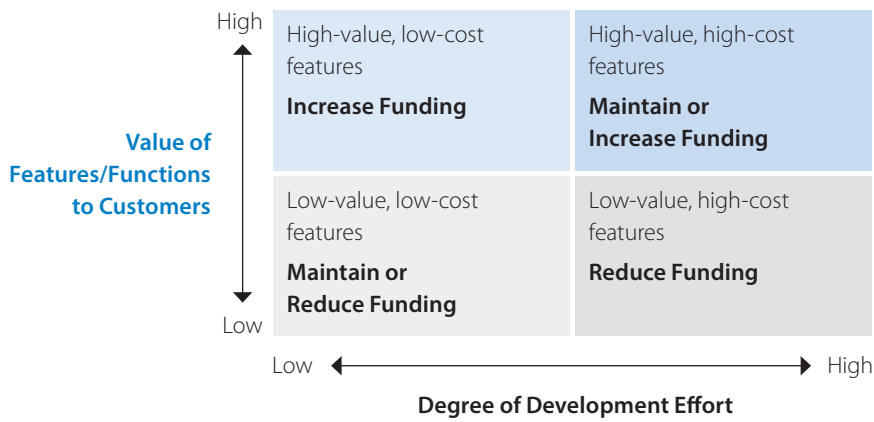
High

Value of Features/Functions to Customers

Low

High-value, low-cost features

**Increase Funding**

High-value, high-cost features

**Maintain or Increase Funding**

Low-value, low-cost features

**Maintain or Reduce Funding**

Low-value, high-cost features

**Reduce Funding**

Low

High

Degree of Development Effort